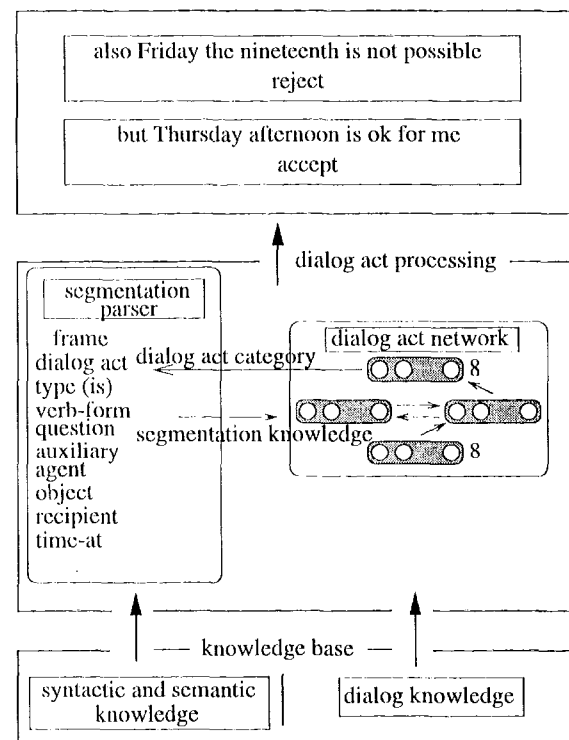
also Friday the nineteenth is not possible
reject

but Thursday afternoon is ok for me
accept

dialog act processing

segmentation parser

frame
dialog act
type (is)
verb-form
question
auxiliary
agent
object
recipient
time-at

dialog act category

segmentation knowledge

dialog act network

8

8

knowledge base

syntactic and semantic knowledge

dialog knowledge